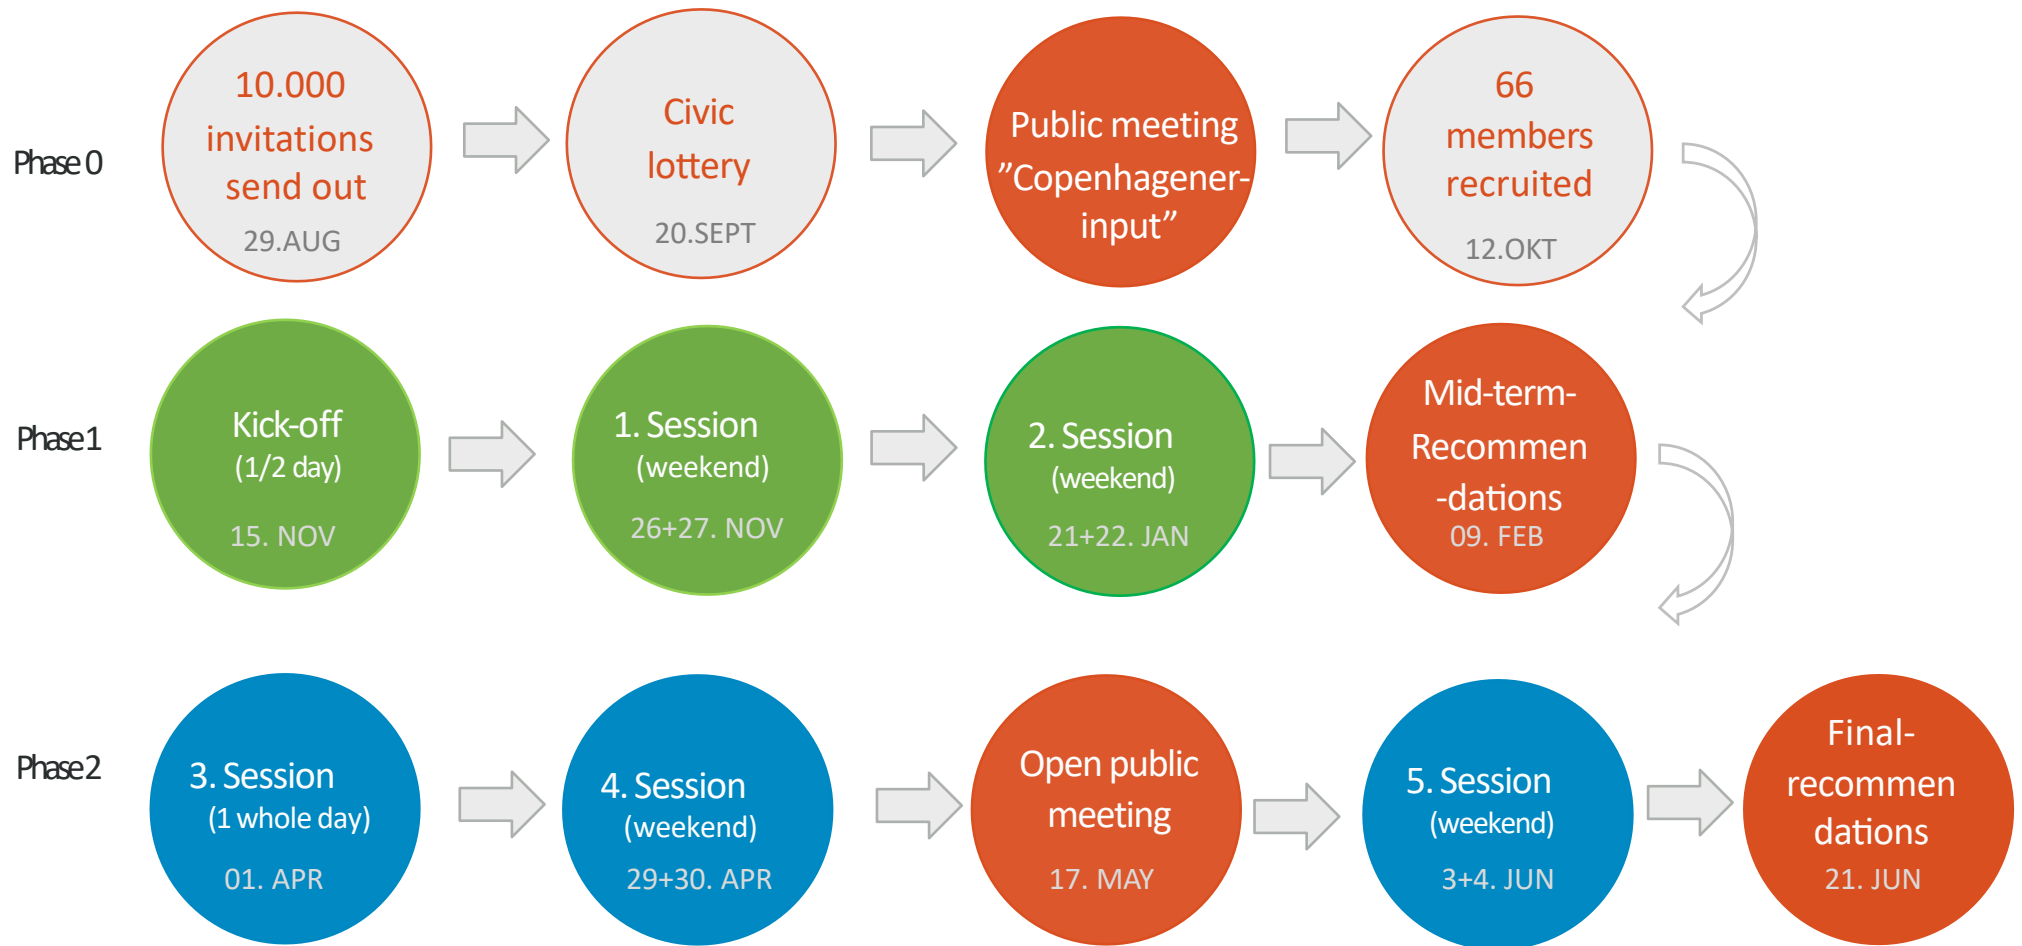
Phase 0

10.000 invitations send out
29.AUG

Civic lottery
20.SEPT

Public meeting ”Copenhagener-input”

66 members recruited
12.OKT

Phase 1

Kick-off
(1/2 day)
15. NOV

1. Session
(weekend)
26+27. NOV

2. Session
(weekend)
21+22. JAN

Mid-term-Recommen-dations
09. FEB

Phase 2

3. Session
(1 whole day)
01. APR

4. Session
(weekend)
29+30. APR

Open public meeting
17. MAY

5. Session
(weekend)
3+4. JUN

Final-recommendations
21. JUN